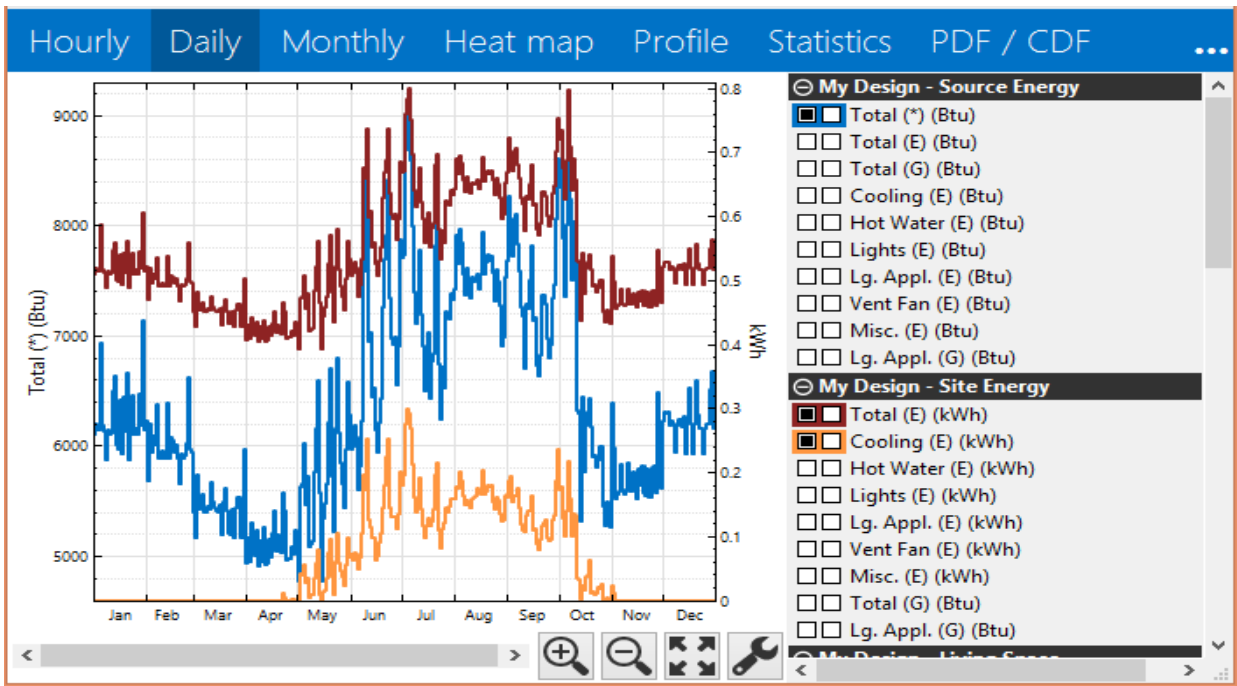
Hourly Daily Monthly Heat map Profile Statistics PDF / CDF ...

9000
8000
7000
6000
5000
Total (*) (Btu)

0.8
0.7
0.6
0.5
0.4
0.3
0.2
0.1
0
kWh

Jan Feb Mar Apr May Jun Jul Aug Sep Oct Nov Dec

⊖ My Design - Source Energy
Total (*) (Btu)
Total (E) (Btu)
Total (G) (Btu)
Cooling (E) (Btu)
Hot Water (E) (Btu)
Lights (E) (Btu)
Lg. Appl. (E) (Btu)
Vent Fan (E) (Btu)
Misc. (E) (Btu)
Lg. Appl. (G) (Btu)
⊖ My Design - Site Energy
Total (E) (kWh)
Cooling (E) (kWh)
Hot Water (E) (kWh)
Lights (E) (kWh)
Lg. Appl. (E) (kWh)
Vent Fan (E) (kWh)
Misc. (E) (kWh)
Total (G) (Btu)
Lg. Appl. (G) (Btu)
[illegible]